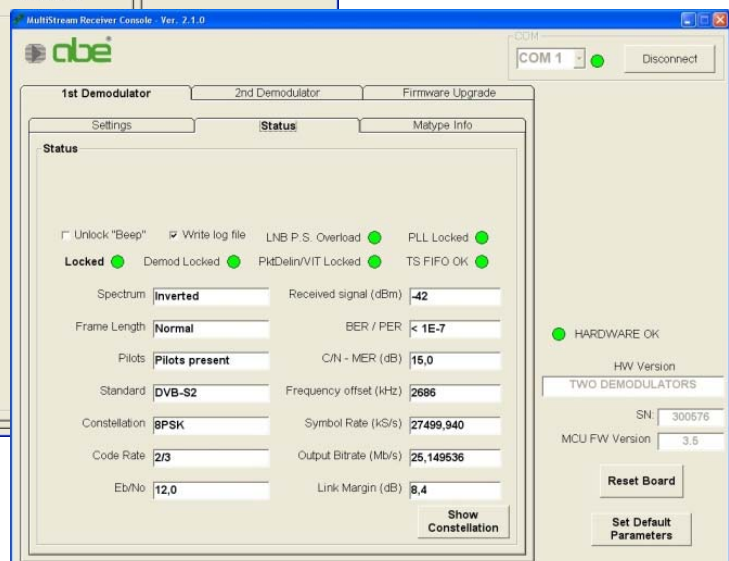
MultiStream Receiver Console - Ver. 2.1.0

abe

COM
COM 1
Disconnect

1st Demodulator | 2nd Demodulator | Firmware Upgrade

Settings | Status | Matype Info

Status

Unlock "Beep"
Write log file
LNB P.S. Overload
PLL Locked
Locked
Demod Locked
PktDelin/VIT Locked
TS FIFO OK

| | | | |
|---|---|---|---|
| Spectrum | Inverted | Received signal (dBm) | -42 |
| Frame Length | Normal | BER / PER | < 1E-7 |
| Pilots | Pilots present | C/N - MER (dB) | 15,0 |
| Standard | DVB-S2 | Frequency offset (kHz) | 2686 |
| Constellation | 8PSK | Symbol Rate (kS/s) | 27499,940 |
| Code Rate | 2/3 | Output Bitrate (Mb/s) | 25,149536 |
| Eb/No | 12,0 | Link Margin (dB) | 8,4 |

Show Constellation

HARDWARE OK

HW Version
TWO DEMODULATORS

SN: 300576
MCU FW Version 3.5

Reset Board

Set Default Parameters